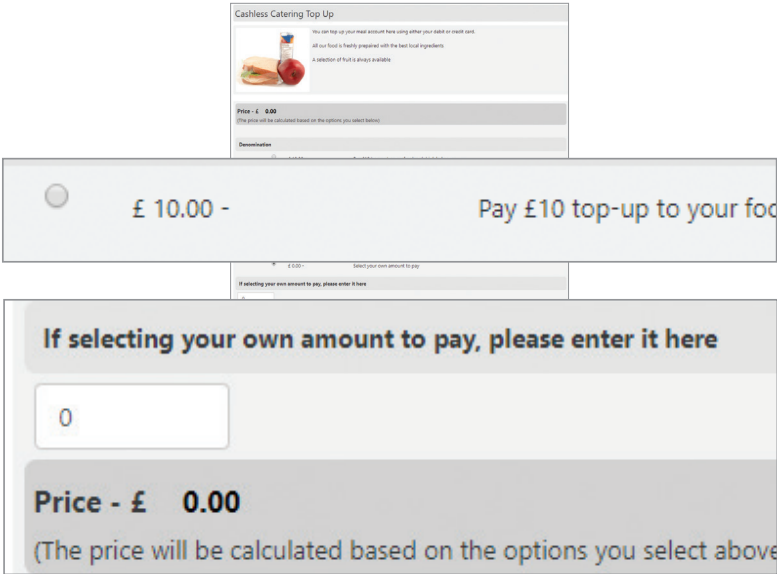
Cashless Catering Top Up

You can top up your meal account here using either your debit or credit card.

All our food is freshly prepared with the best local ingredients.

A selection of fruit is always available.

Price - £ 0.00
(The price will be calculated based on the options you select below)

Denomination

£ 10.00 - Pay £10 top-up to your foc

£ 0.00 - Select your own amount to pay

If selecting your own amount to pay, please enter it here

If selecting your own amount to pay, please enter it here

0

Price - £ 0.00
(The price will be calculated based on the options you select above